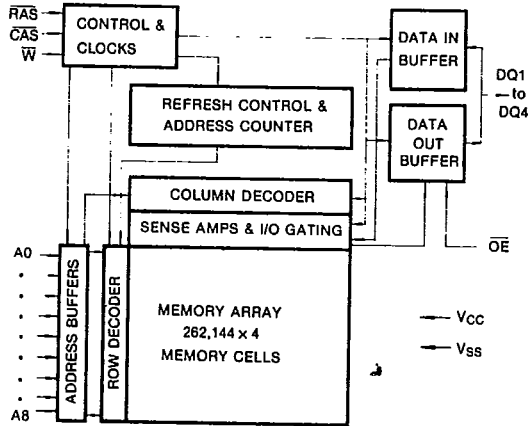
$\overline{RAS}$
$\overline{CAS}$
$\overline{W}$
CONTROL & CLOCKS
DATA IN BUFFER
DQ1 to DQ4
REFRESH CONTROL & ADDRESS COUNTER
DATA OUT BUFFER
COLUMN DECODER
SENSE AMPS & I/O GATING
$\overline{OE}$
A0
A8
ADDRESS BUFFERS
ROW DECODER
MEMORY ARRAY
262,144 x 4
MEMORY CELLS
$V_{CC}$
$V_{SS}$